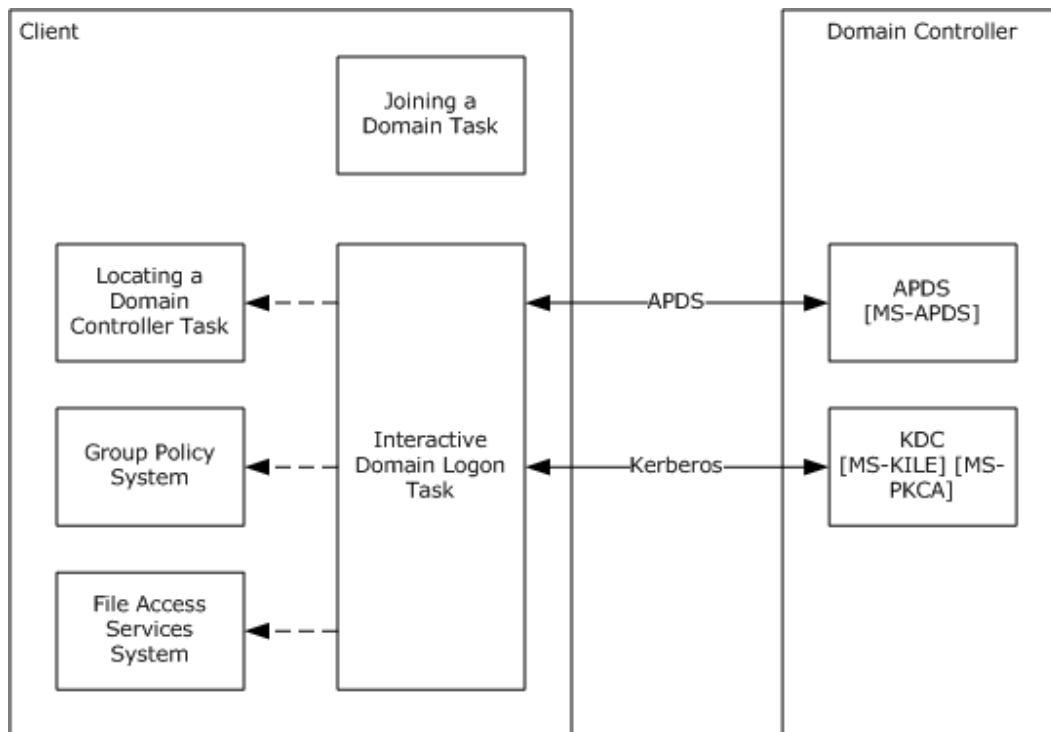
Client

Joining a Domain Task

Locating a Domain Controller Task

Group Policy System

File Access Services System

Interactive Domain Logon Task

APDS

Kerberos

Domain Controller

APDS [MS-APDS]

KDC [MS-KILE] [MS-PKCA]